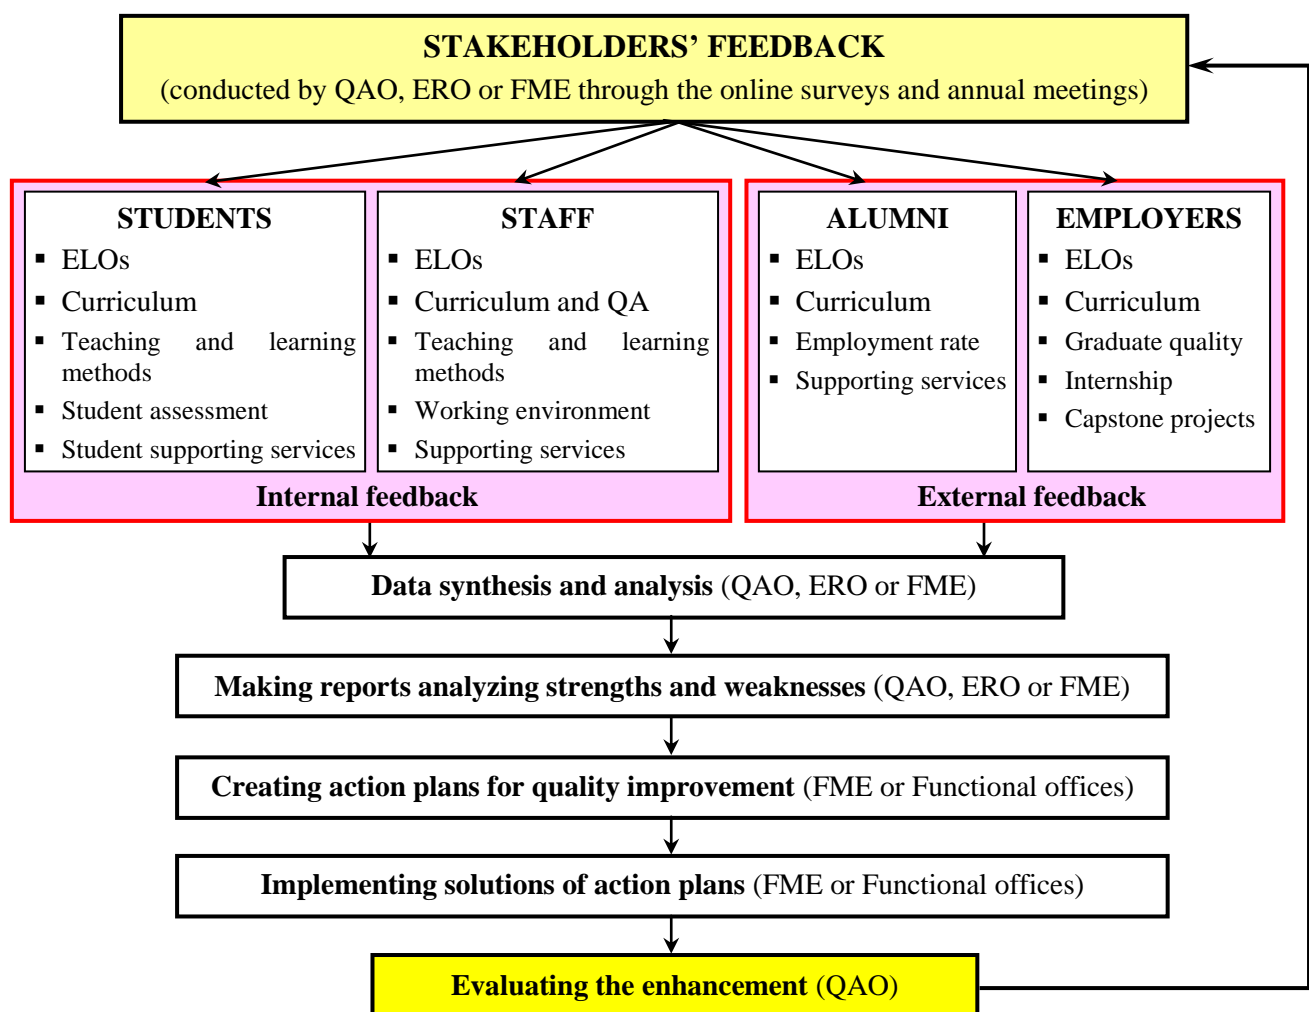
STAKEHOLDERS' FEEDBACK
(conducted by QAO, ERO or FME through the online surveys and annual meetings)

STUDENTS
- ELOs
- Curriculum
- Teaching and learning methods
- Student assessment
- Student supporting services

STAFF
- ELOs
- Curriculum and QA
- Teaching and learning methods
- Working environment
- Supporting services

Internal feedback

ALUMNI
- ELOs
- Curriculum
- Employment rate
- Supporting services

EMPLOYERS
- ELOs
- Curriculum
- Graduate quality
- Internship
- Capstone projects

External feedback

Data synthesis and analysis (QAO, ERO or FME)

Making reports analyzing strengths and weaknesses (QAO, ERO or FME)

Creating action plans for quality improvement (FME or Functional offices)

Implementing solutions of action plans (FME or Functional offices)

Evaluating the enhancement (QAO)